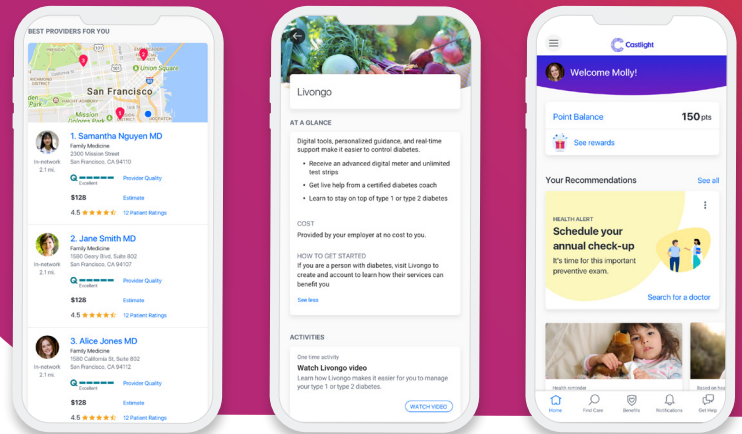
BEST PROVIDERS FOR YOU

San Francisco
Union Square
MISSION DISTRICT

1. Samantha Nguyen MD
Family Medicine
2300 Mission Street
San Francisco, CA 94110
In-network
2.1 mi.
Excellent
Provider Quality
$128
Estimate
4.5
12 Patient Ratings

2. Jane Smith MD
Family Medicine
1580 Geary Blvd, Suite 802
San Francisco, CA 94107
In-network
2.1 mi.
Excellent
Provider Quality
$128
Estimate
4.5
12 Patient Ratings

3. Alice Jones MD
Family Medicine
1580 California St, Suite 802
San Francisco, CA 94112
In-network
2.1 mi.
Excellent
Provider Quality
$128
Estimate
4.5
12 Patient Ratings

Livongo

AT A GLANCE

Digital tools, personalized guidance, and real-time support make it easier to control diabetes.

Receive an advanced digital meter and unlimited test strips

Get live help from a certified diabetes coach

Learn to stay on top of type 1 or type 2 diabetes

COST
Provided by your employer at no cost to you.

HOW TO GET STARTED
If you are a person with diabetes, visit Livongo to create and account to learn how their services can benefit you

See less

ACTIVITIES

One time activity
Watch Livongo video
Learn how Livongo makes it easier for you to manage your type 1 or type 2 diabetes.
WATCH VIDEO

Castlight

Welcome Molly!

Point Balance
150 pts
See rewards

Your Recommendations
See all

HEALTH ALERT
Schedule your annual check-up
It's time for this important preventive exam.
Search for a doctor

Health reminder
Based on hea

Home
Find Care
Benefits
Notifications
Get Help